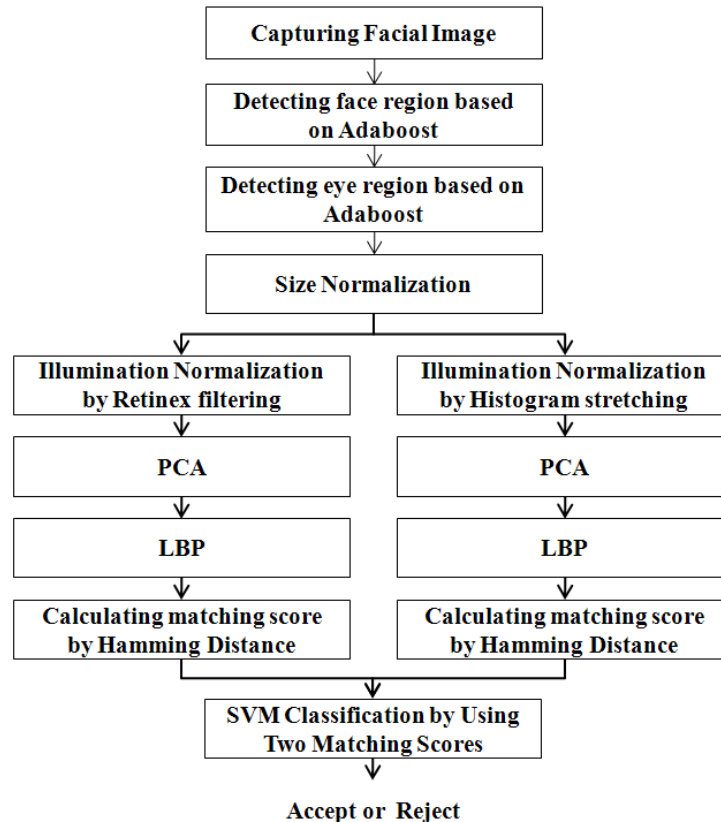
Capturing Facial Image

Detecting face region based on Adaboost

Detecting eye region based on Adaboost

Size Normalization

Illumination Normalization by Retinex filtering

PCA

LBP

Calculating matching score by Hamming Distance

Illumination Normalization by Histogram stretching

PCA

LBP

Calculating matching score by Hamming Distance

SVM Classification by Using Two Matching Scores

Accept or Reject